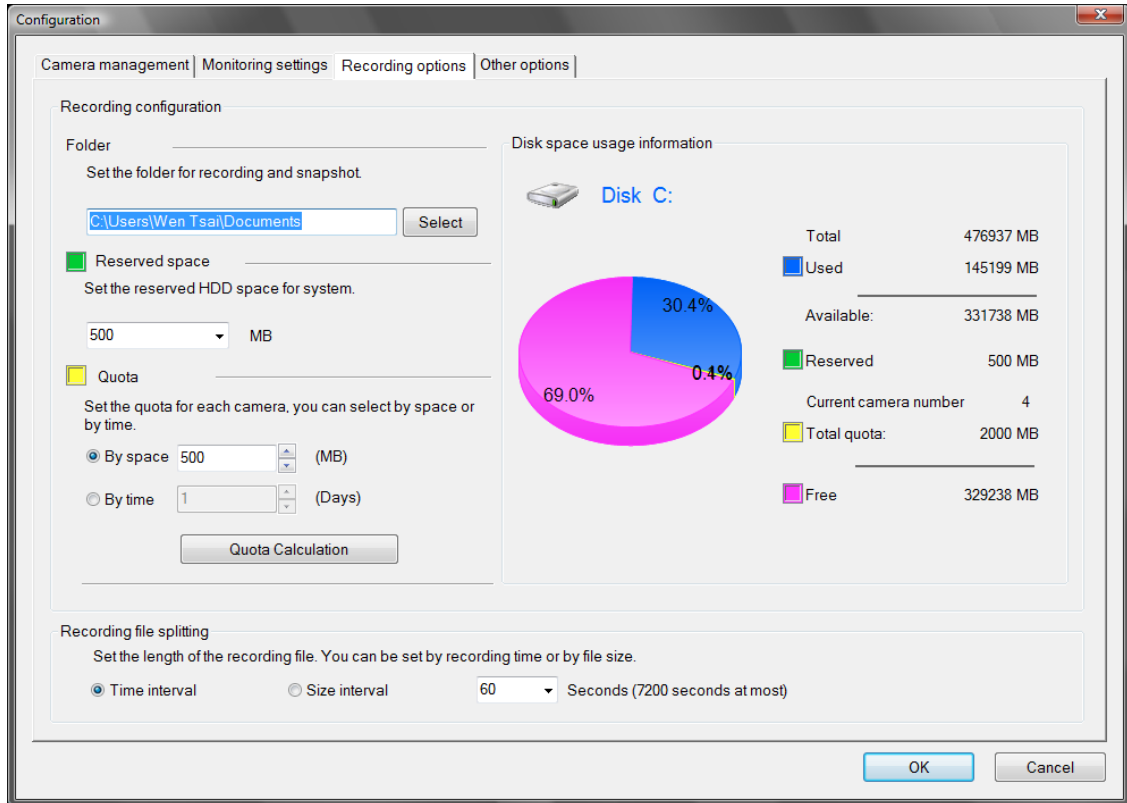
Configuration

Camera management | Monitoring settings | Recording options | Other options

Recording configuration

Folder

Set the folder for recording and snapshot.

C:\Users\Wen Tsai\Documents Select

Reserved space

Set the reserved HDD space for system.

500 MB

Quota

Set the quota for each camera, you can select by space or by time.

By space 500 (MB)

By time 1 (Days)

Quota Calculation

Disk space usage information

Disk C:

30.4%
0.4%
69.0%

| | |
|---|---|
| Total | 476937 MB |
| Used | 145199 MB |
| Available: | 331738 MB |
| Reserved | 500 MB |
| Current camera number | 4 |
| Total quota: | 2000 MB |
| Free | 329238 MB |

Recording file splitting

Set the length of the recording file. You can be set by recording time or by file size.

Time interval Size interval 60 Seconds (7200 seconds at most)

OK Cancel